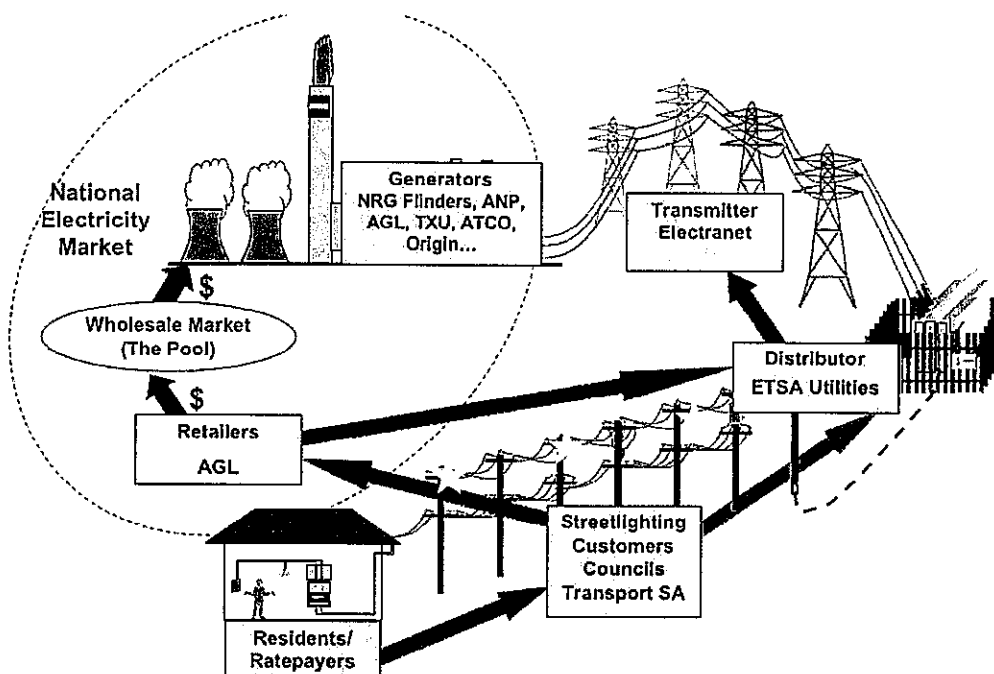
National Electricity Market

Generators NRG Flinders, ANP, AGL, TXU, ATCO, Origin...

Transmitter Electranet

$

Wholesale Market (The Pool)

$

Distributor ETSA Utilities

Retailers

AGL

Streetlighting Customers Councils Transport SA

Residents/ Ratepayers